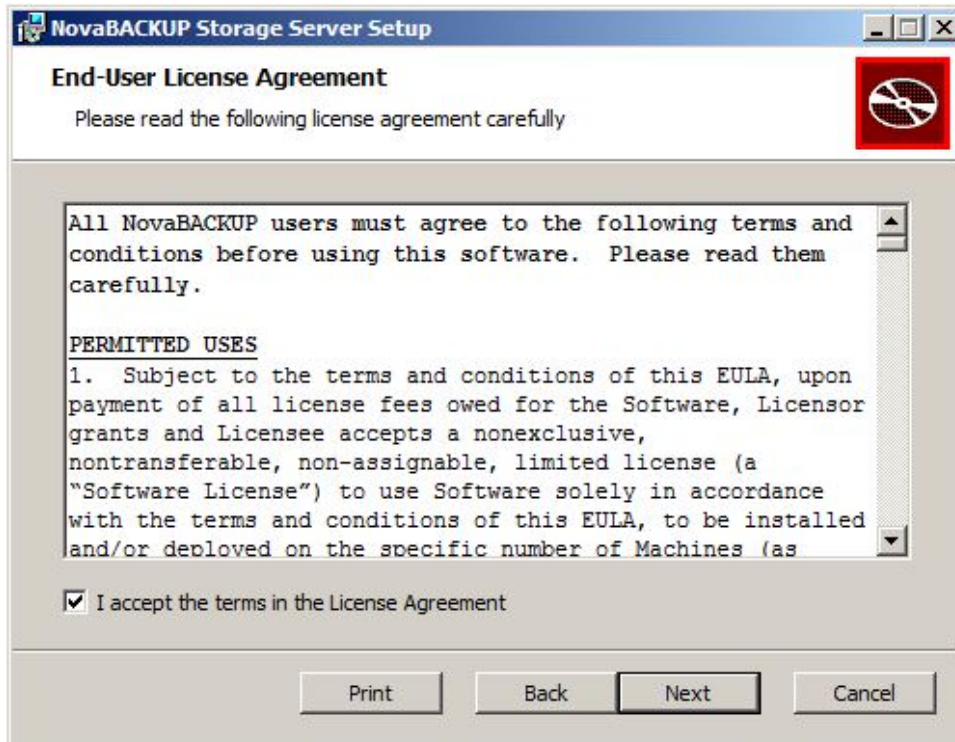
NovaBACKUP Storage Server Setup

End-User License Agreement

Please read the following license agreement carefully

All NovaBACKUP users must agree to the following terms and conditions before using this software. Please read them carefully.

PERMITTED USES

1. Subject to the terms and conditions of this EULA, upon payment of all license fees owed for the Software, Licensor grants and Licensee accepts a nonexclusive, nontransferable, non-assignable, limited license (a "Software License") to use Software solely in accordance with the terms and conditions of this EULA, to be installed and/or deployed on the specific number of Machines (as

I accept the terms in the License Agreement

Print Back Next Cancel